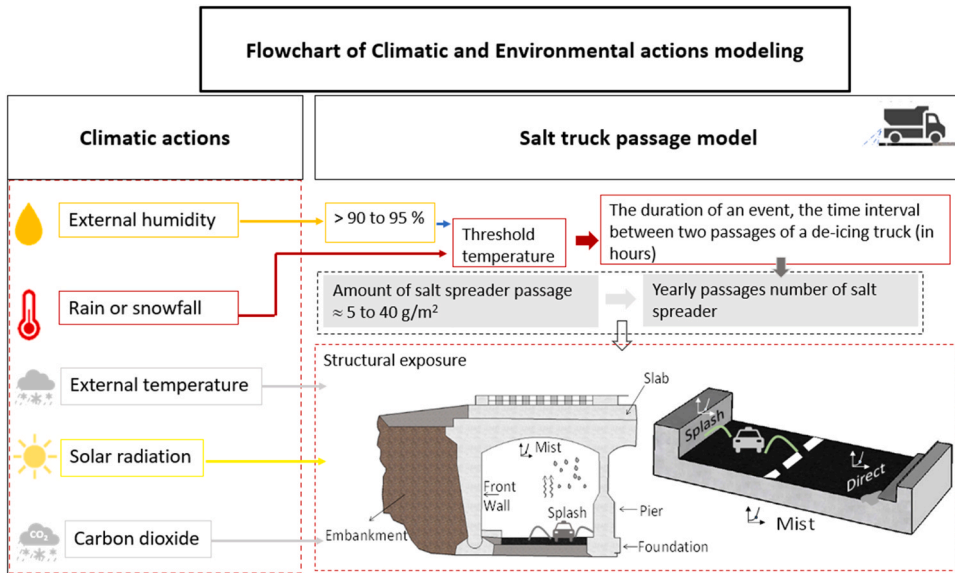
Flowchart of Climatic and Environmental actions modeling

Climatic actions

Salt truck passage model

External humidity

> 90 to 95 %

Threshold temperature

The duration of an event, the time interval between two passages of a de-icing truck (in hours)

Rain or snowfall

Amount of salt spreader passage ≈ 5 to 40 g/m$^2$

Yearly passages number of salt spreader

Structural exposure

External temperature

Slab

Solar radiation

Mist

Front Wall

Splash

Pier

Splash

Direct

Mist

Carbon dioxide

$CO_2$

Embankment

Foundation